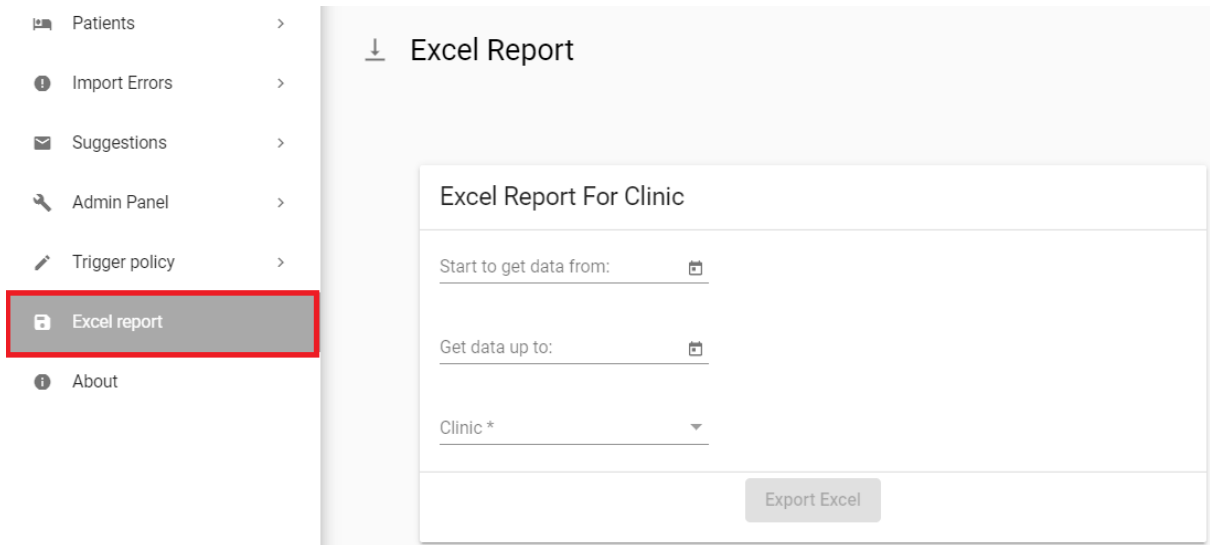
Patients >

Import Errors >

Suggestions >

Admin Panel >

Trigger policy >

Excel report

About

Excel Report

Excel Report For Clinic

Start to get data from:

Get data up to:

Clinic *

Export Excel